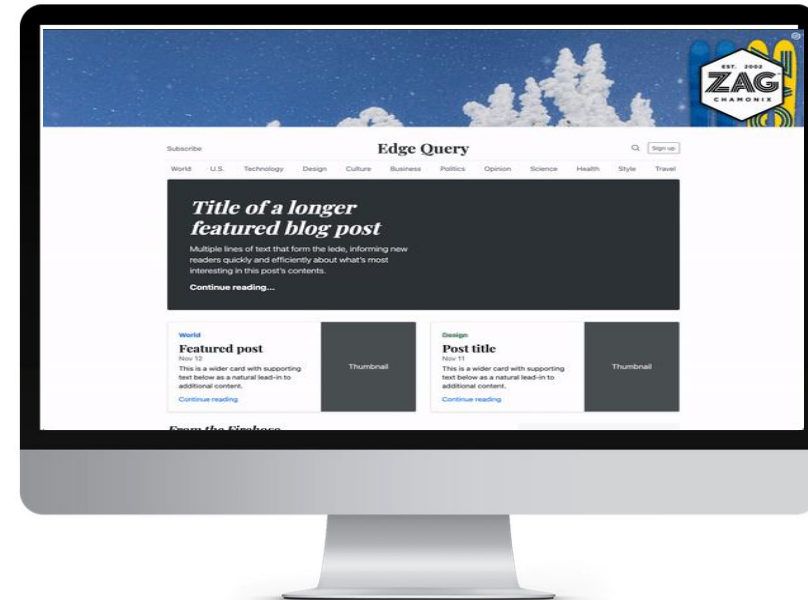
EST. 2002
ZAG
CHAMONIX

Subscribe

Edge Query

Sign up

World U.S. Technology Design Culture Business Politics Opinion Science Health Style Travel

Title of a longer featured blog post

Multiple lines of text that form the lede, informing new readers quickly and efficiently about what's most interesting in this post's contents.

Continue reading...

World
Featured post
Nov 12
This is a wider card with supporting text below as a natural lead-in to additional content.
Continue reading

Thumbnail

Design
Post title
Nov 11
This is a wider card with supporting text below as a natural lead-in to additional content.
Continue reading

Thumbnail

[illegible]